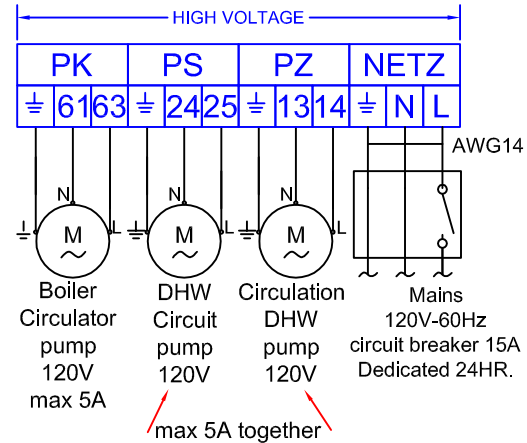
HIGH VOLTAGE

| PK | | | PS | | | PZ | | | NETZ | | |
|---|---|---|---|---|---|---|---|---|---|---|---|
| ⏚ | 61 | 63 | ⏚ | 24 | 25 | ⏚ | 13 | 14 | ⏚ | N | L |

AWG14

N
L
M

N
L
M

N
L
M

Boiler Circulator pump 120V max 5A

DHW Circuit pump 120V

Circulation DHW pump 120V

Mains 120V-60Hz circuit breaker 15A Dedicated 24HR.

max 5A together